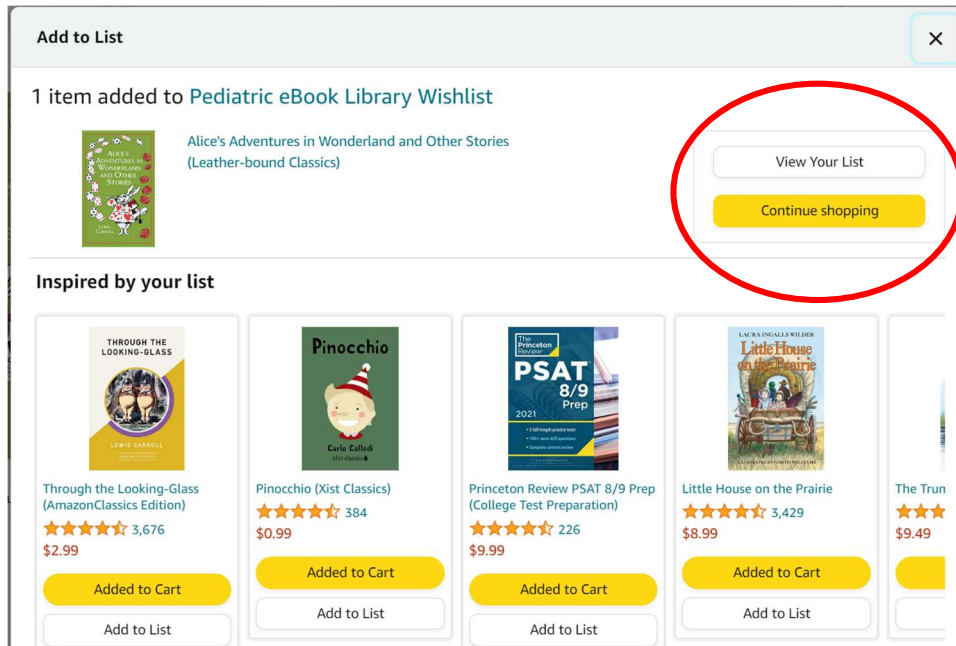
Add to List

×

1 item added to Pediatric eBook Library Wishlist

ALICE'S ADVENTURES IN WONDERLAND AND OTHER STORIES

LEWIS CARROLL

Alice's Adventures in Wonderland and Other Stories (Leather-bound Classics)

View Your List

Continue shopping

Inspired by your list

THROUGH THE LOOKING-GLASS

LEWIS CARROLL

Through the Looking-Glass (AmazonClassics Edition)

3,676

$2.99

Added to Cart

Add to List

Pinocchio

Carlo Collodi

xist classics

Pinocchio (Xist Classics)

384

$0.99

Added to Cart

Add to List

The Princeton Review

PSAT 8/9 Prep

2021

Princeton Review PSAT 8/9 Prep (College Test Preparation)

226

$9.99

Added to Cart

Add to List

LAURA INGALLS WILDER

Little House on the Prairie

Little House on the Prairie

3,429

$8.99

Added to Cart

Add to List

The Trun

$9.49